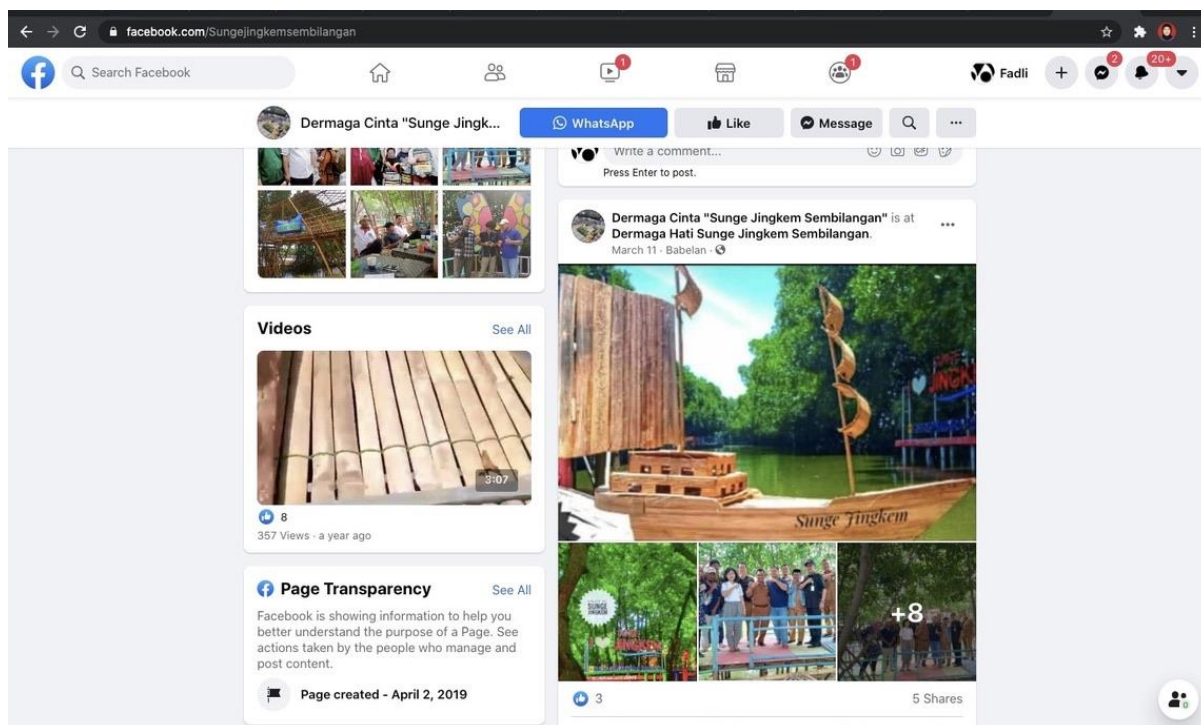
facebook.com/Sungejingkemsembilangan

Search Facebook

1 1

Fadli 2 20+

Dermaga Cinta "Sunge Jingk...

WhatsApp

Like

Message

Write a comment...

Press Enter to post.

Dermaga Cinta "Sunge Jingkem Sembilangan" is at Dermaga Hati Sunge Jingkem Sembilangan.

March 11 · Babelan ·

Sunge Jingkem

+8

3

5 Shares

Videos

See All

3:07

8

357 Views · a year ago

Page Transparency

See All

Facebook is showing information to help you better understand the purpose of a Page. See actions taken by the people who manage and post content.

Page created - April 2, 2019